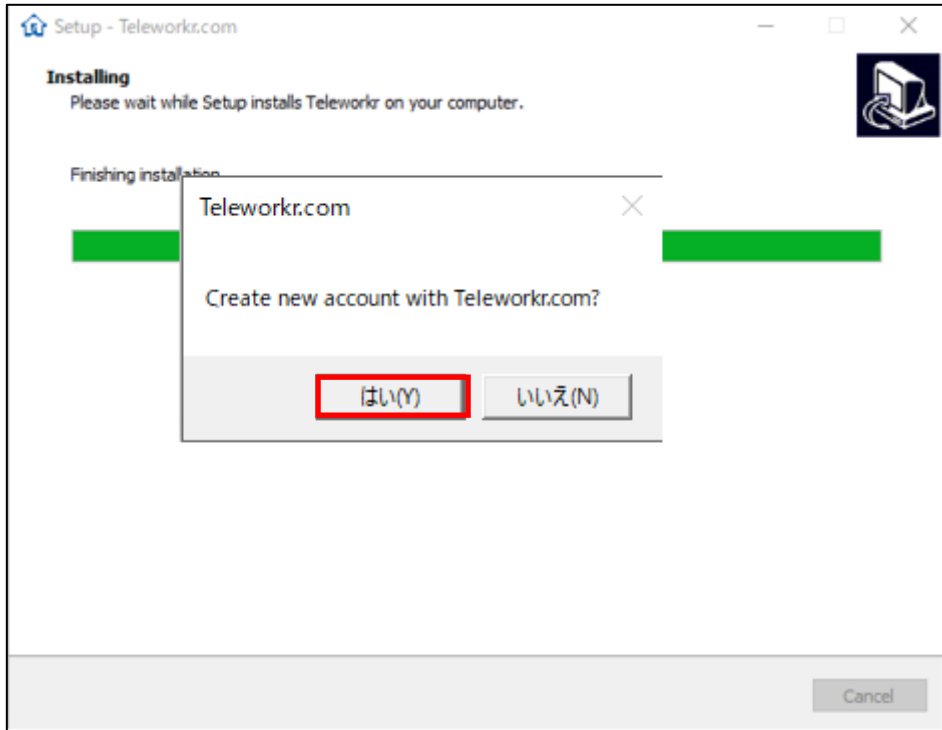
Setup - Teleworkr.com

Installing
Please wait while Setup installs Teleworkr on your computer.

Finishing installation

Teleworkr.com

Create new account with Teleworkr.com?

はい(Y) いいえ(N)

Cancel